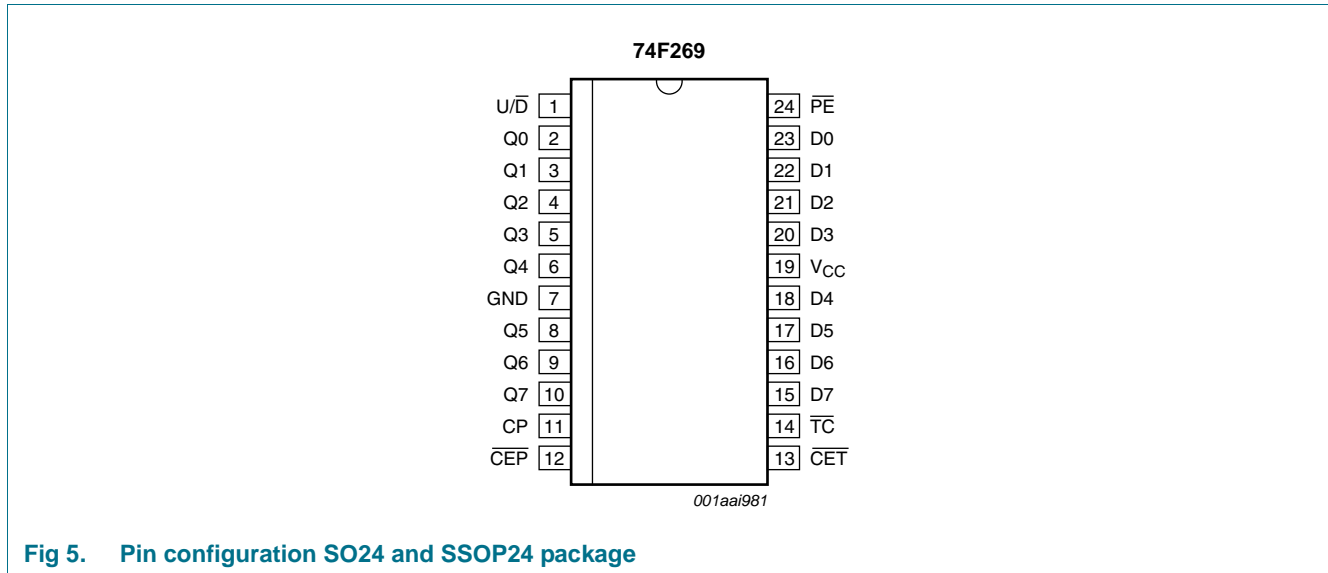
74F269

U/$\overline{D}$ 1
Q0 2
Q1 3
Q2 4
Q3 5
Q4 6
GND 7
Q5 8
Q6 9
Q7 10
CP 11
$\overline{CEP}$ 12

24 $\overline{PE}$
23 D0
22 D1
21 D2
20 D3
19 $V_{CC}$
18 D4
17 D5
16 D6
15 D7
14 $\overline{TC}$
13 $\overline{CET}$

001aai981

Fig 5. Pin configuration SO24 and SSOP24 package